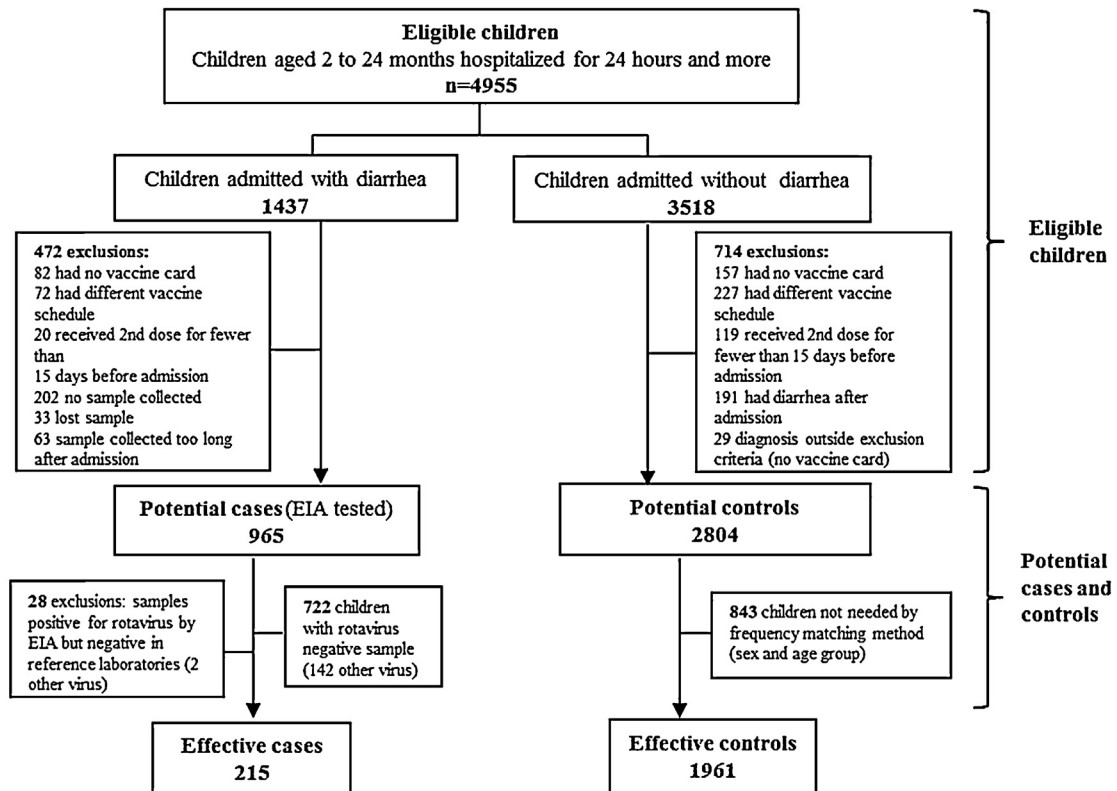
**Eligible children**
Children aged 2 to 24 months hospitalized for 24 hours and more
**n=4955**

Children admitted with diarrhea
**1437**

Children admitted without diarrhea
**3518**

**472 exclusions:**
82 had no vaccine card
72 had different vaccine schedule
20 received 2nd dose for fewer than
15 days before admission
202 no sample collected
33 lost sample
63 sample collected too long after admission

**714 exclusions:**
157 had no vaccine card
227 had different vaccine schedule
119 received 2nd dose for fewer than 15 days before admission
191 had diarrhea after admission
29 diagnosis outside exclusion criteria (no vaccine card)

**Eligible children**

**Potential cases** (EIA tested)
**965**

**Potential controls**
**2804**

**28** exclusions: samples positive for rotavirus by EIA but negative in reference laboratories (2 other virus)

**722** children with rotavirus negative sample (142 other virus)

**843** children not needed by frequency matching method (sex and age group)

**Potential cases and controls**

**Effective cases**
**215**

**Effective controls**
**1961**